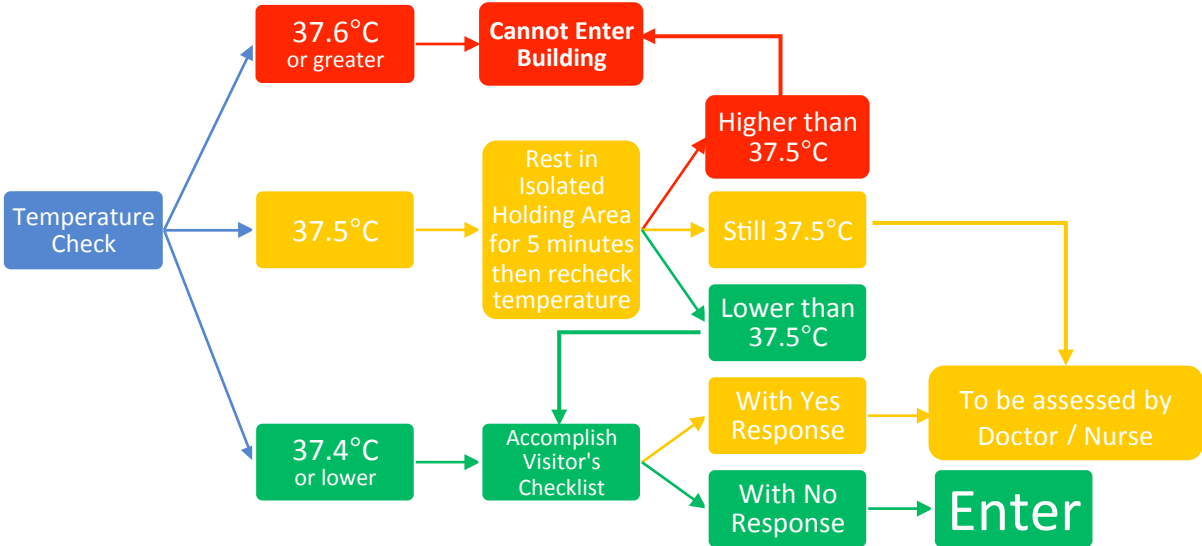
Temperature Check

37.6°C or greater

Cannot Enter Building

37.5°C

Rest in Isolated Holding Area for 5 minutes then recheck temperature

Higher than 37.5°C

Still 37.5°C

Lower than 37.5°C

37.4°C or lower

Accomplish Visitor's Checklist

With Yes Response

To be assessed by Doctor / Nurse

With No Response

Enter